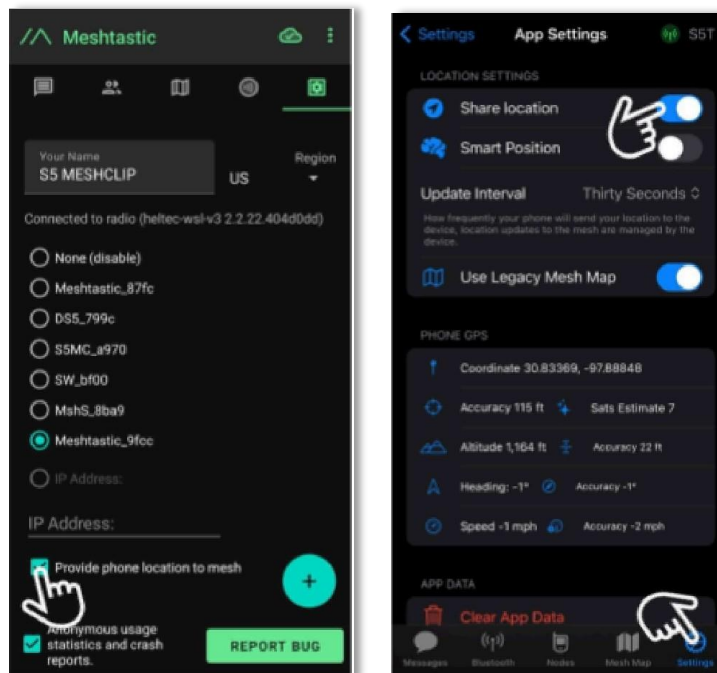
Meshtastic

Your Name
S5 MESHCLIP

Region
US

Connected to radio (heltec-wsl-v3 2.2.22.404d0dd)

None (disable)
Meshtastic_87fc
DS5_799c
S5MC_a970
SW_bf00
MshS_8ba9
Meshtastic_9fcc
IP Address:

IP Address:

Provide phone location to mesh

Anonymous usage statistics and crash reports.

REPORT BUG

Settings App Settings S5T

LOCATION SETTINGS
Share location
Smart Position
Update Interval Thirty Seconds
How frequently your phone will send your location to the device, location updates to the mesh are managed by the device.
Use Legacy Mesh Map

PHONE GPS
Coordinate 30.83369, -97.88848
Accuracy 115 ft Sats Estimate 7
Altitude 1,164 ft Accuracy 22 ft
Heading: -1° Accuracy -1°
Speed -1 mph Accuracy -2 mph

APP DATA
Clear App Data

Messages Bluetooth Nodes Mesh Map Settings